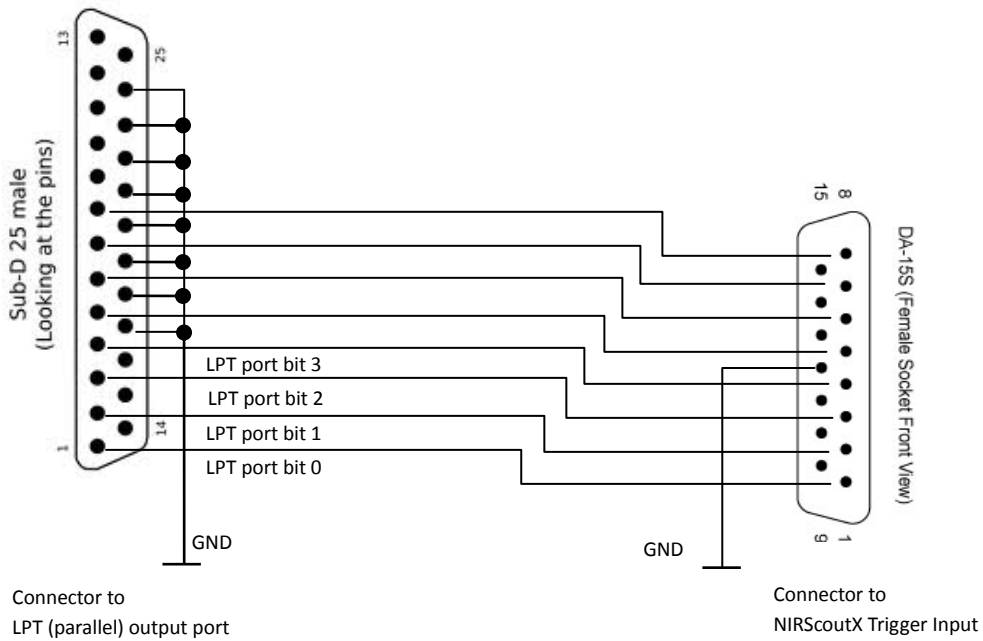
Sub-D 25 male
(Looking at the pins)

13
25
14
1

LPT port bit 3
LPT port bit 2
LPT port bit 1
LPT port bit 0

GND

15
8
DA-15S (Female Socket Front View)
9
1

GND

Connector to
LPT (parallel) output port

Connector to
NIRScoutX Trigger Input